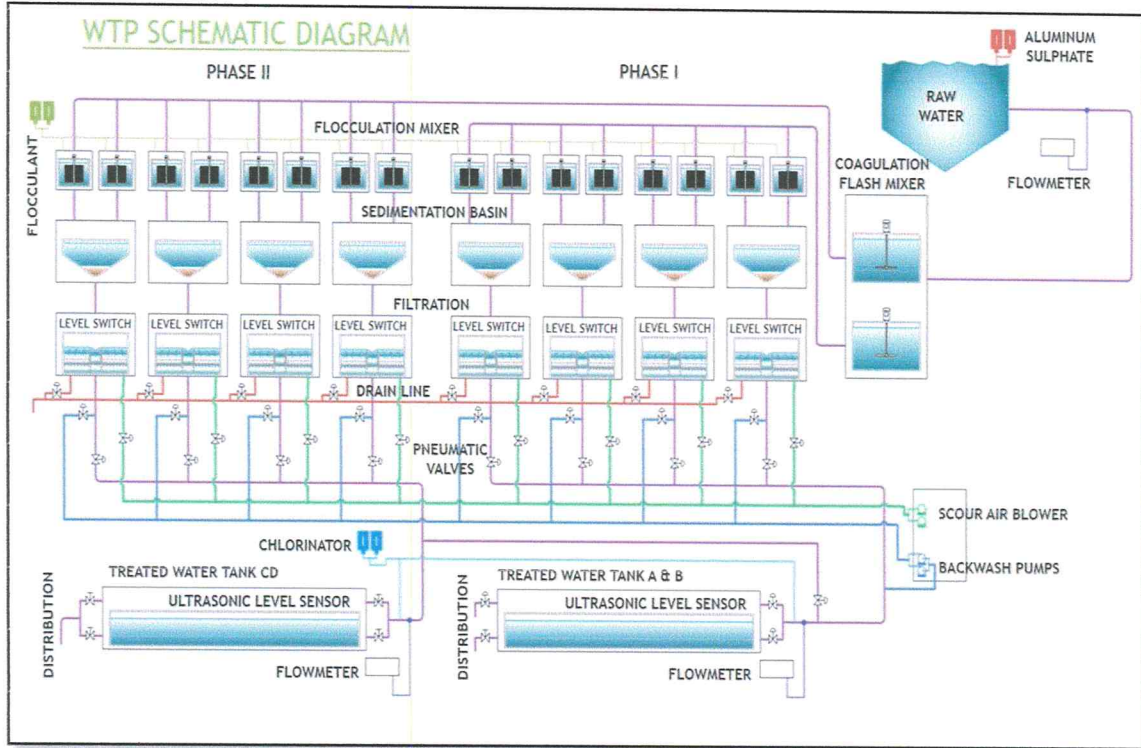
WTP SCHEMATIC DIAGRAM

PHASE II

PHASE I

ALUMINUM SULPHATE

RAW WATER

FLOCCULANT

FLOCCULATION MIXER

COAGULATION FLASH MIXER

FLOWMETER

SEDIMENTATION BASIN

FILTRATION

LEVEL SWITCH

LEVEL SWITCH

LEVEL SWITCH

LEVEL SWITCH

LEVEL SWITCH

LEVEL SWITCH

LEVEL SWITCH

LEVEL SWITCH

DRAIN LINE

PNEUMATIC VALVES

SCOUR AIR BLOWER

CHLORINATOR

BACKWASH PUMPS

TREATED WATER TANK CD

ULTRASONIC LEVEL SENSOR

DISTRIBUTION

FLOWMETER

TREATED WATER TANK A & B

ULTRASONIC LEVEL SENSOR

DISTRIBUTION

FLOWMETER